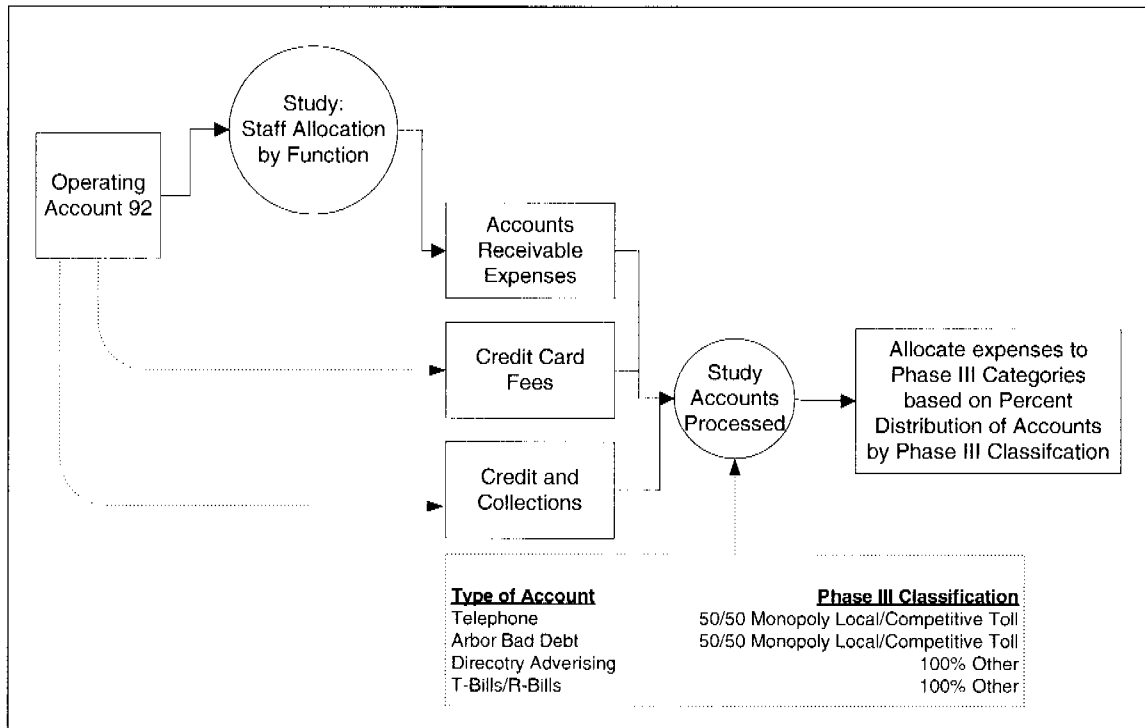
Operating Account 92

Study: Staff Allocation by Function

Accounts Receivable Expenses

Credit Card Fees

Credit and Collections

Study Accounts Processed

Allocate expenses to Phase III Categories based on Percent Distribution of Accounts by Phase III Classifcation

| Type of Account | Phase III Classification |
|---|---|
| Telephone | 50/50 Monopoly Local/Competitive Toll |
| Arbor Bad Debt | 50/50 Monopoly Local/Competitive Toll |
| Direcotry Adverising | 100% Other |
| T-Bills/R-Bills | 100% Other |